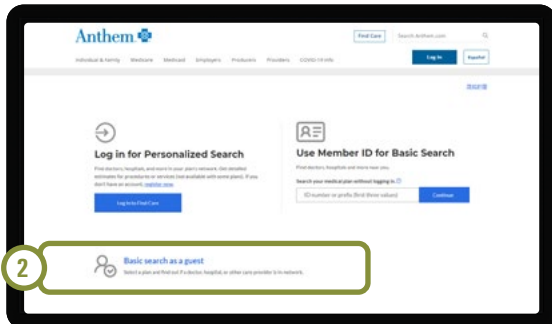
Anthem

Find Care

Search Anthem.com

Individual & Family Medicare Medicaid Employers Producers Providers COVID-19 Info

Log In

Español

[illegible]

Log in for Personalized Search

Find doctors, hospitals, and more in your plan's network. Get detailed estimates for procedures or services (not available with some plans). If you don't have an account, register now.

Log In to Find Care

Use Member ID for Basic Search

Find doctors, hospitals and more near you.

Search your medical plan without logging in

ID number or prefix (first three values)

Continue

2

Basic search as a guest

Select a plan and find out if a doctor, hospital, or other care provider is in network.